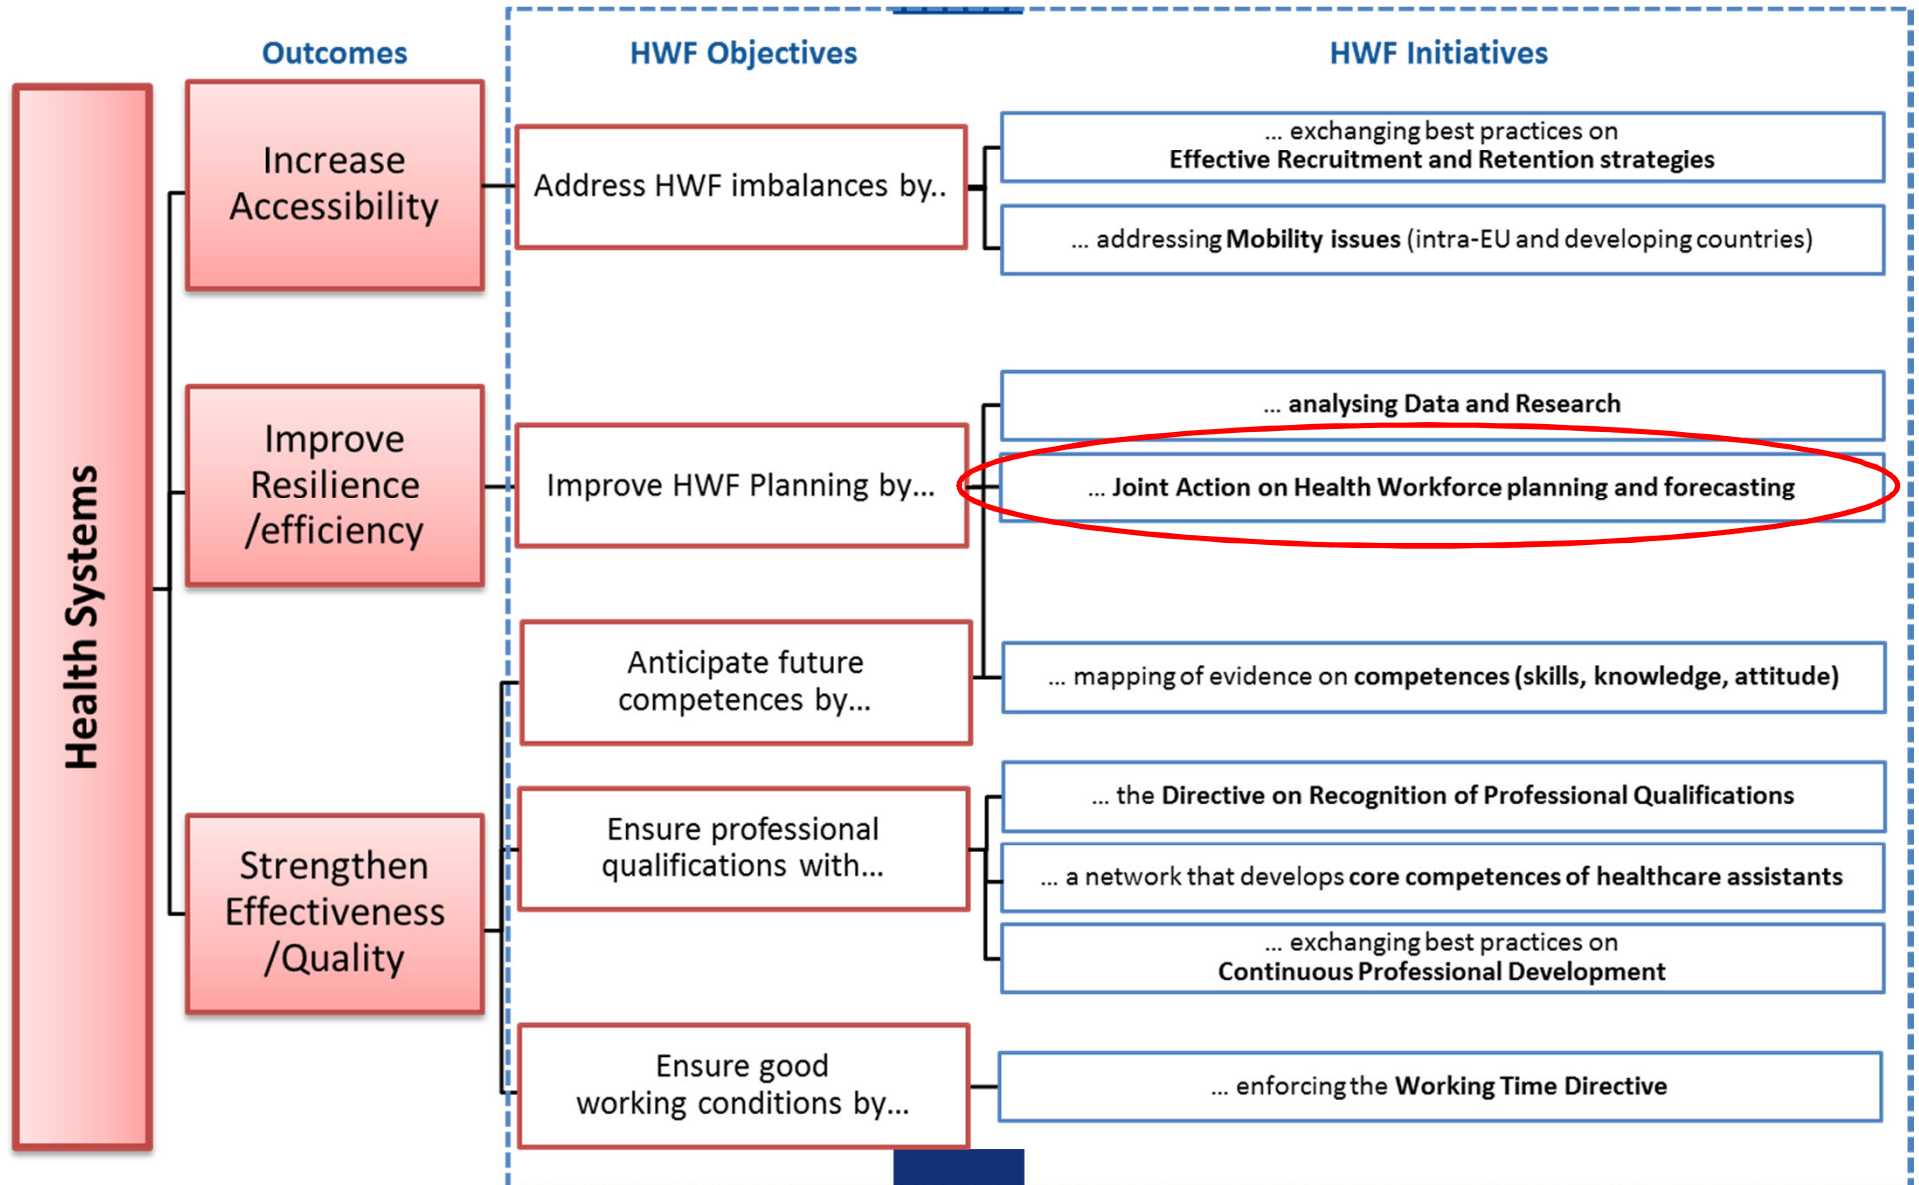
Health Systems

Outcomes

Increase Accessibility

Improve Resilience /efficiency

Strengthen Effectiveness /Quality

HWF Objectives

Address HWF imbalances by..

Improve HWF Planning by…

Anticipate future competences by…

Ensure professional qualifications with…

Ensure good working conditions by…

HWF Initiatives

… exchanging best practices on Effective Recruitment and Retention strategies

… addressing Mobility issues (intra-EU and developing countries)

… analysing Data and Research

… Joint Action on Health Workforce planning and forecasting

… mapping of evidence on competences (skills, knowledge, attitude)

… the Directive on Recognition of Professional Qualifications

… a network that develops core competences of healthcare assistants

… exchanging best practices on Continuous Professional Development

… enforcing the Working Time Directive